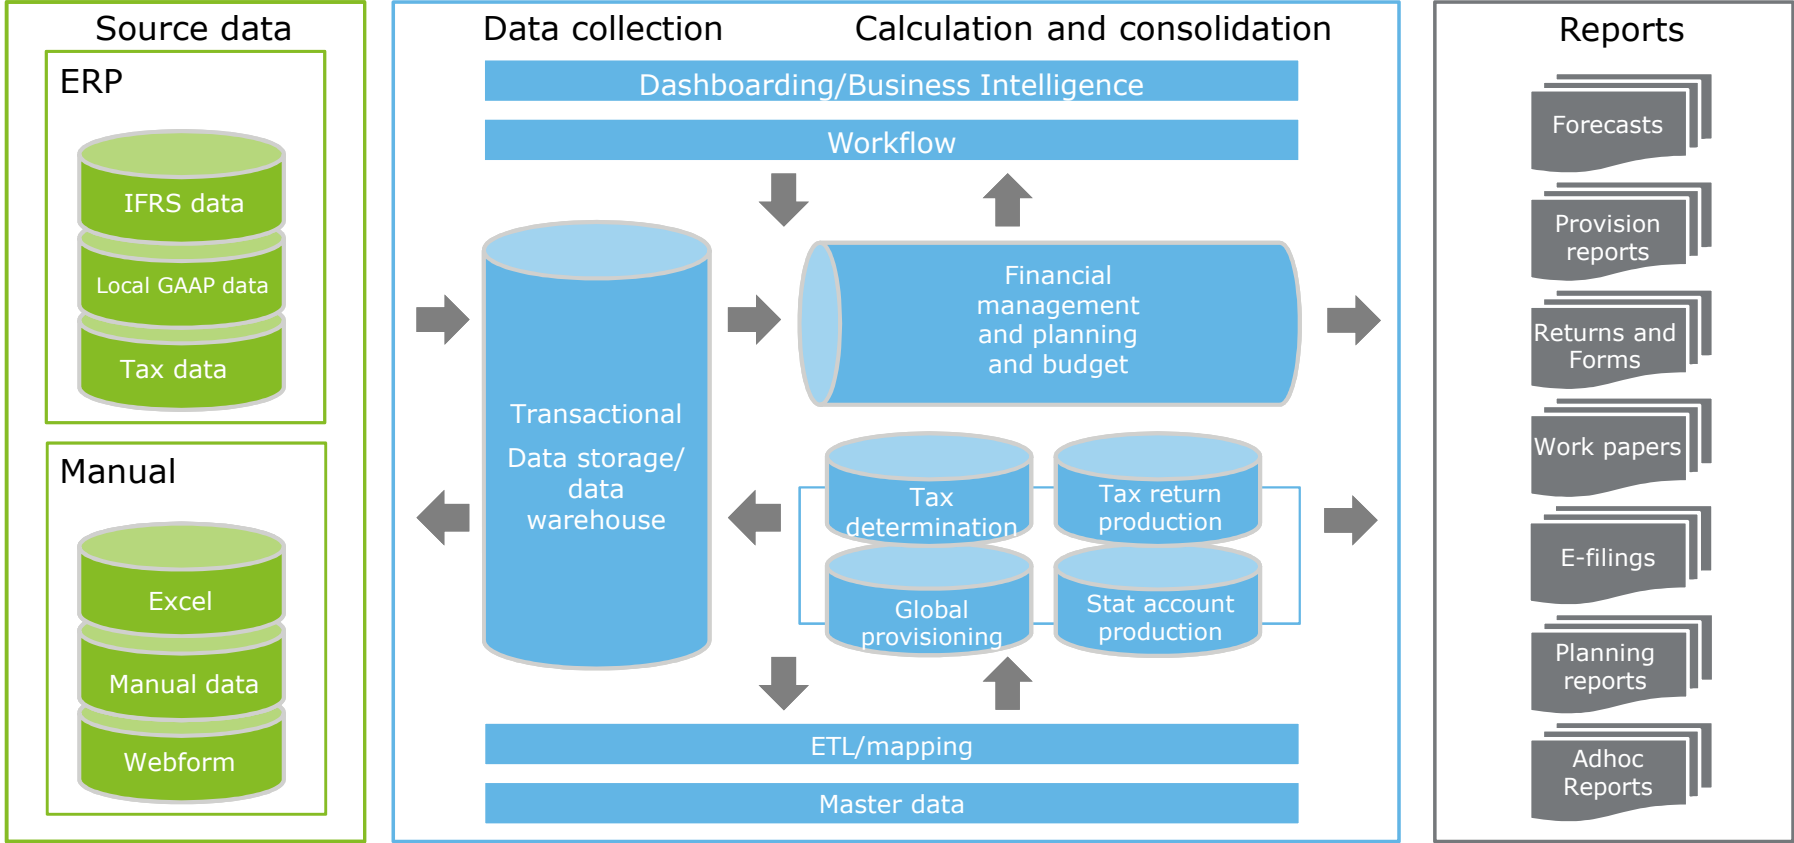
Source data

ERP

IFRS data

Local GAAP data

Tax data

Manual

Excel

Manual data

Webform

Data collection

Calculation and consolidation

Dashboarding/Business Intelligence

Workflow

Transactional

Data storage/ data warehouse

Financial management and planning and budget

Tax determination

Tax return production

Global provisioning

Stat account production

ETL/mapping

Master data

Reports

Forecasts

Provision reports

Returns and Forms

Work papers

E-filings

Planning reports

Adhoc Reports